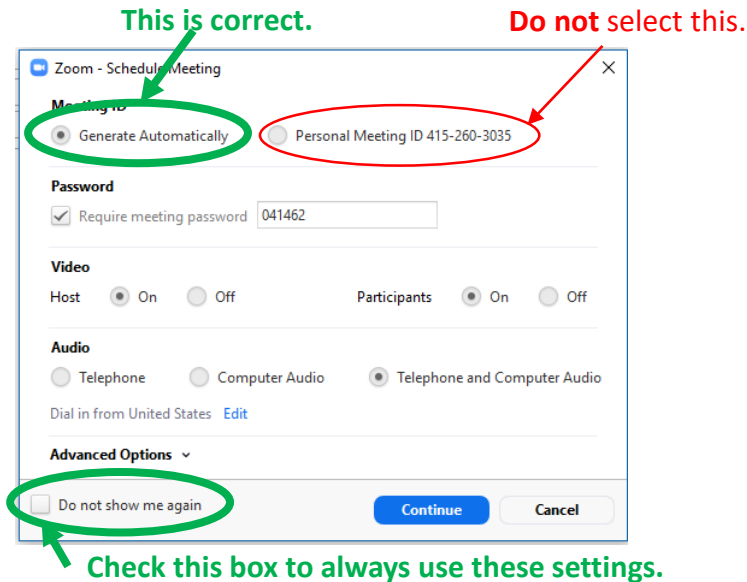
This is correct.

**Do not** select this.

Zoom - Schedule Meeting

Meeting ID

Generate Automatically

Personal Meeting ID 415-260-3035

Password

Require meeting password 041462

Video

Host On Off

Participants On Off

Audio

Telephone Computer Audio Telephone and Computer Audio

Dial in from United States Edit

Advanced Options

Do not show me again

Continue

Cancel

Check this box to always use these settings.